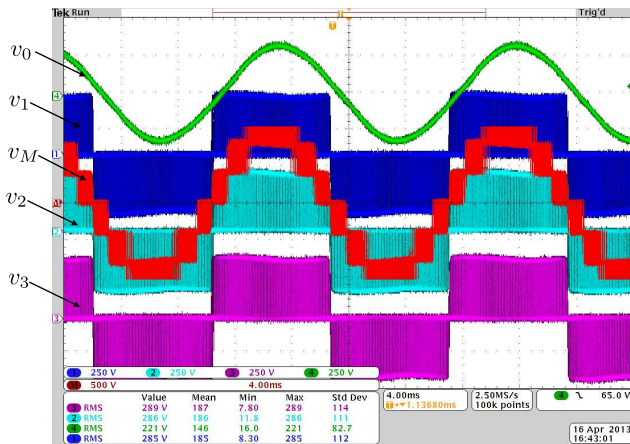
Tek Run

Trig'd

$v_0$

$v_1$

$v_M$

$v_2$

$v_3$

4

1

M

2

3

1 250 V 2 250 V 3 250 V 4 250 V

M 500 V 4.00ms

4.00ms 2.50MS/s 4 65.0 V

T▸▾1.13680ms 100k points

| | Value | Mean | Min | Max | Std Dev |
|---|---|---|---|---|---|
| 3 RMS | 289 V | 187 | 7.80 | 289 | 114 |
| 2 RMS | 286 V | 186 | 11.8 | 286 | 111 |
| 4 RMS | 221 V | 146 | 16.0 | 221 | 82.7 |
| 1 RMS | 285 V | 185 | 8.30 | 285 | 112 |

16 Apr 2013
16:43:01